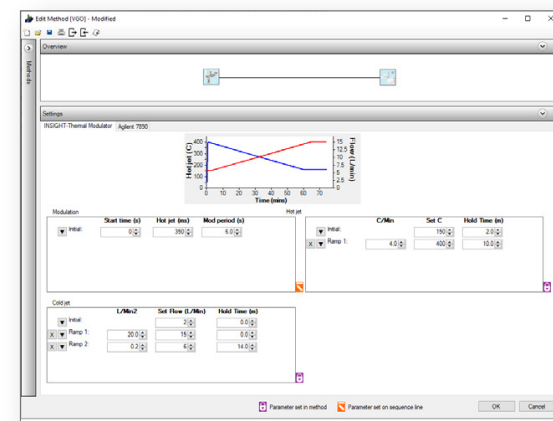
Edit Method [VGO] - Modified

Methods

Overview

Settings

INSIGHT-Thermal Modulator | Agilent 7890

Hot jet (C)
400
300
200
100
0
Flow (L/min)
15
12.5
10
7.5
5
2.5
0
0 10 20 30 40 50 60 70
Time (mins)

Modulation

| | Start time (s) | Hot jet (ms) | Mod period (s) |
|---|---|---|---|
| Initial: | 0 | 350 | 6.0 |

Hot jet

| | C/Min | Set C | Hold Time (m) |
|---|---|---|---|
| Initial: | | 150 | 2.0 |
| X Ramp 1: | 4.0 | 400 | 10.0 |

Cold jet

| | L/Min2 | Set Flow (L/Min) | Hold Time (m) |
|---|---|---|---|
| Initial: | | 7 | 0.0 |
| X Ramp 1: | 20.0 | 15 | 0.0 |
| X Ramp 2: | 0.2 | 6 | 14.0 |

Parameter set in method   Parameter set on sequence line   OK   Cancel